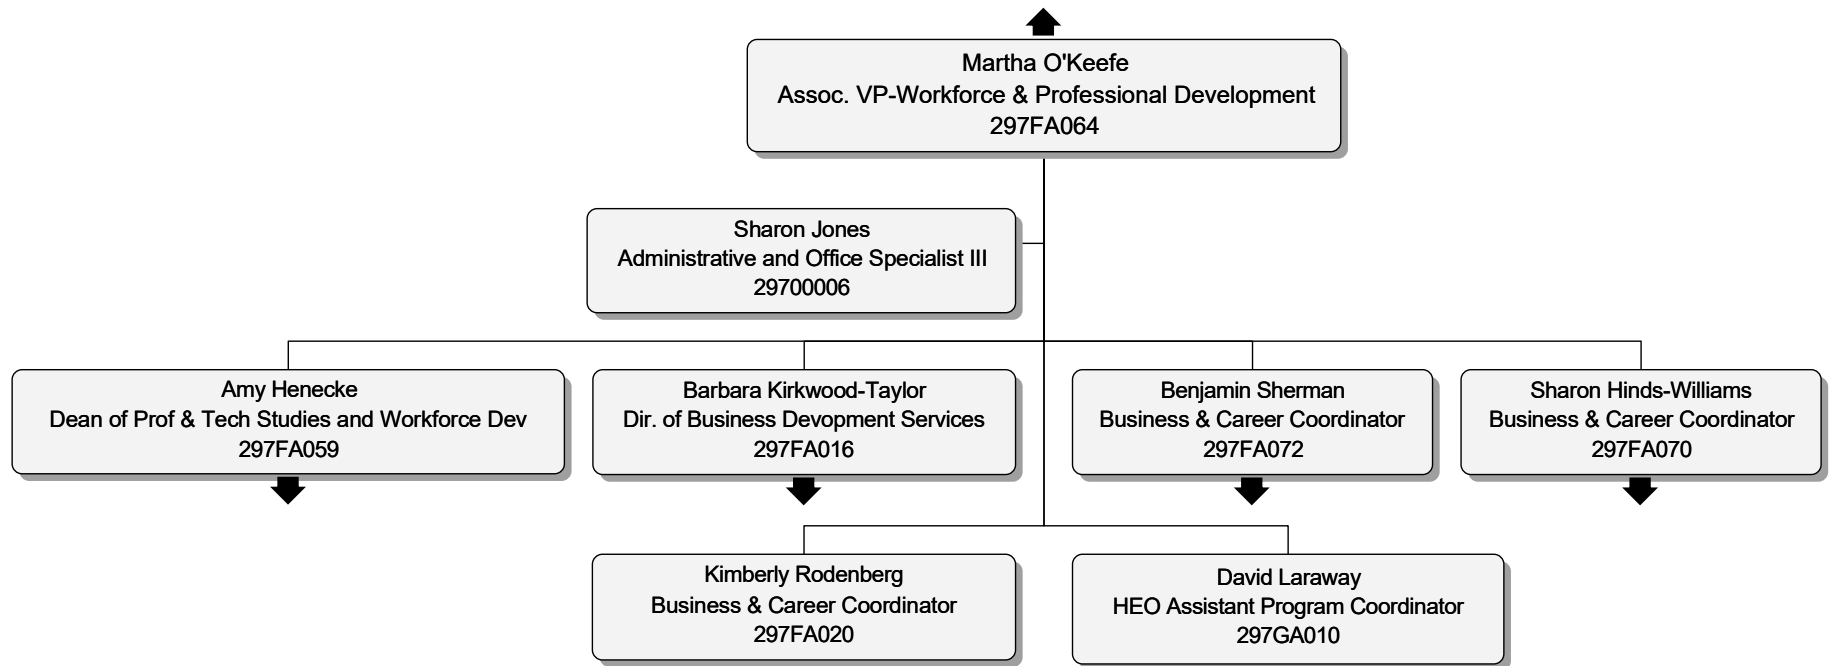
Martha O'Keefe
Assoc. VP-Workforce & Professional Development
297FA064

Sharon Jones
Administrative and Office Specialist III
29700006

Amy Henecke
Dean of Prof & Tech Studies and Workforce Dev
297FA059

Barbara Kirkwood-Taylor
Dir. of Business Devopment Services
297FA016

Benjamin Sherman
Business & Career Coordinator
297FA072

Sharon Hinds-Williams
Business & Career Coordinator
297FA070

Kimberly Rodenberg
Business & Career Coordinator
297FA020

David Laraway
HEO Assistant Program Coordinator
297GA010